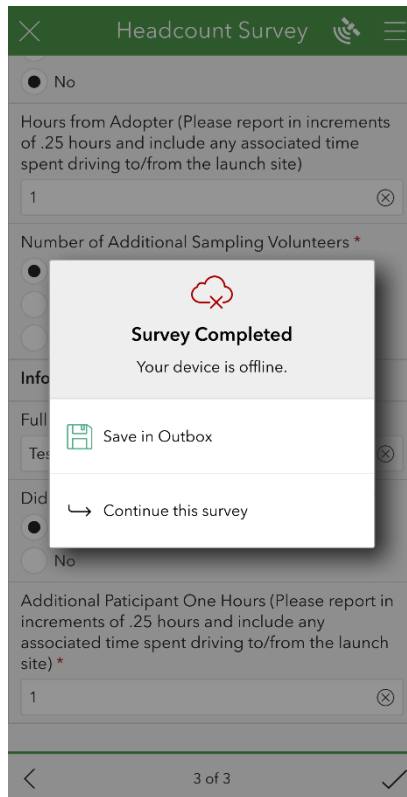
Headcount Survey

No

Hours from Adopter (Please report in increments of .25 hours and include any associated time spent driving to/from the launch site)

1

Number of Additional Sampling Volunteers *

Info

Full

Tes

Did

No

Survey Completed

Your device is offline.

Save in Outbox

Continue this survey

Additional Paticipant One Hours (Please report in increments of .25 hours and include any associated time spent driving to/from the launch site) *

1

3 of 3